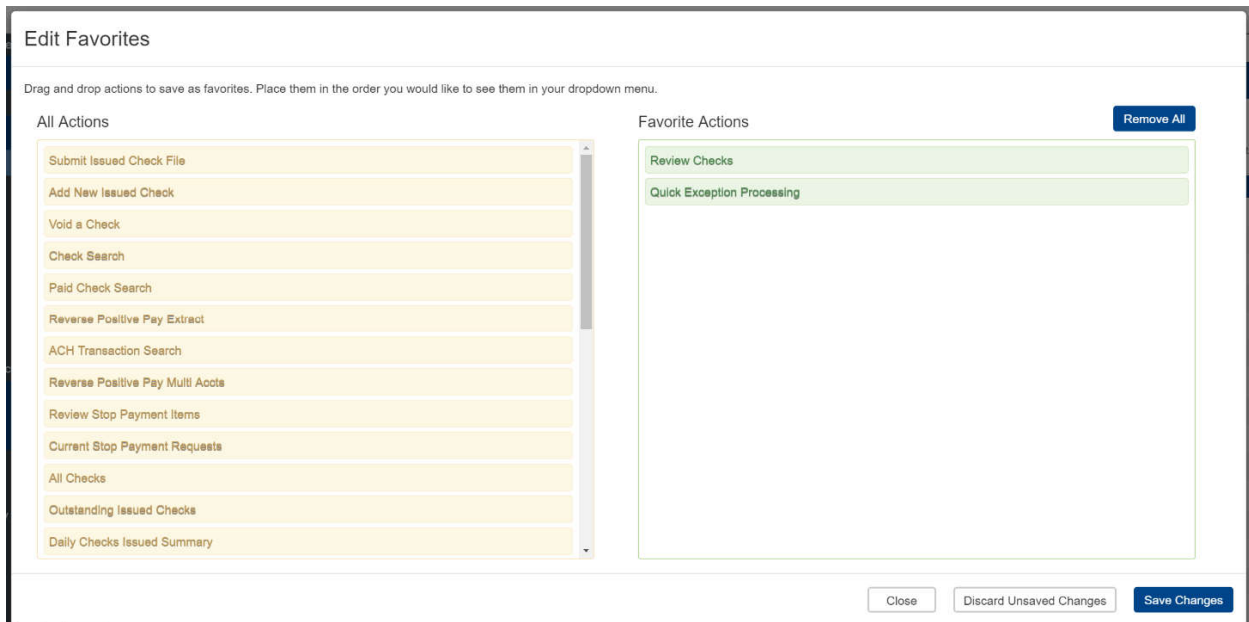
Edit Favorites

Drag and drop actions to save as favorites. Place them in the order you would like to see them in your dropdown menu.

All Actions

Submit Issued Check File
Add New Issued Check
Void a Check
Check Search
Paid Check Search
Reverse Positive Pay Extract
ACH Transaction Search
Reverse Positive Pay Multi Accts
Review Stop Payment Items
Current Stop Payment Requests
All Checks
Outstanding Issued Checks
Daily Checks Issued Summary

Favorite Actions

Remove All

Review Checks
Quick Exception Processing

Close
Discard Unsaved Changes
Save Changes